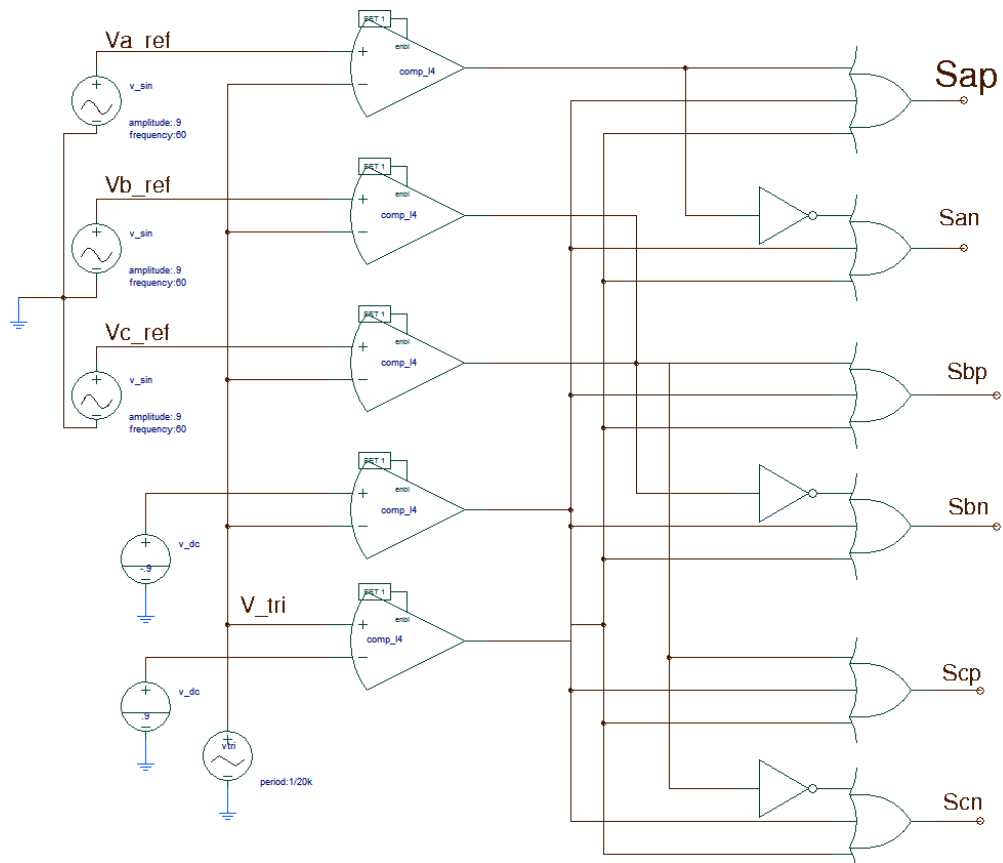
Va_ref
v_sin
amplitude:.9
frequency:60
SET 1
enbl
comp_l4
Sap
Vb_ref
v_sin
amplitude:.9
frequency:60
SET 1
enbl
comp_l4
San
Vc_ref
v_sin
amplitude:.9
frequency:60
SET 1
enbl
comp_l4
Sbp
v_dc
-.9
SET 1
enbl
comp_l4
Sbn
V_tri
SET 1
enbl
comp_l4
v_dc
.9
Scp
vtri
period:1/20k
Scn